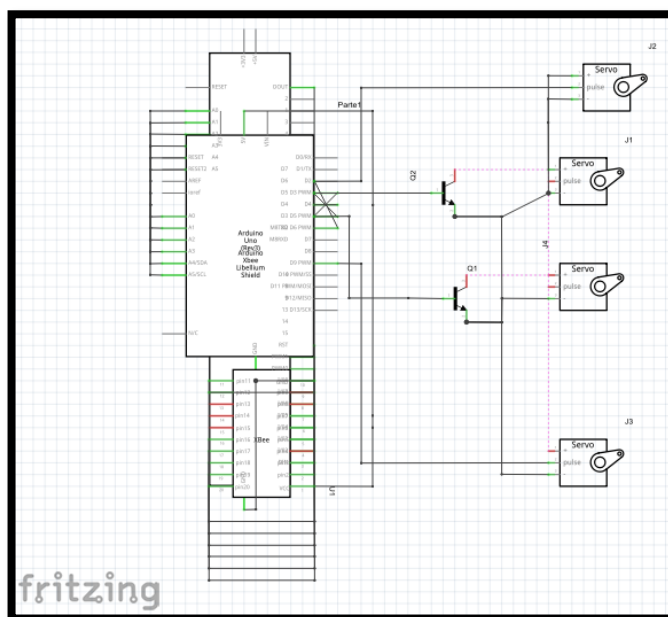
J2
Servo
pulse
J1
Servo
pulse
Servo
pulse
J4
J3
Servo
pulse
Q2
Q1
Parte1
RESET
DOUT
A0
A1
Arduino Uno (Rev3)
Arduino Xbee Libellium Shield
RESET A4
RESET2 A5
AREF
IOREF
A0
A1
A2
A3
A4/SDA
A5/SCL
N/C
D0/RX
D1/TX
D2
D3 PWM
D4
D5 PWM
D6 PWM
D7
D8
D9 PWM
D10 PWM/SS
D11 PWM/MOSI
D12/MISO
D13/SCK
XBee
pin11
pin12
pin13
pin14
pin15
pin16
pin17
pin18
pin19
pin20
U1
fritzing